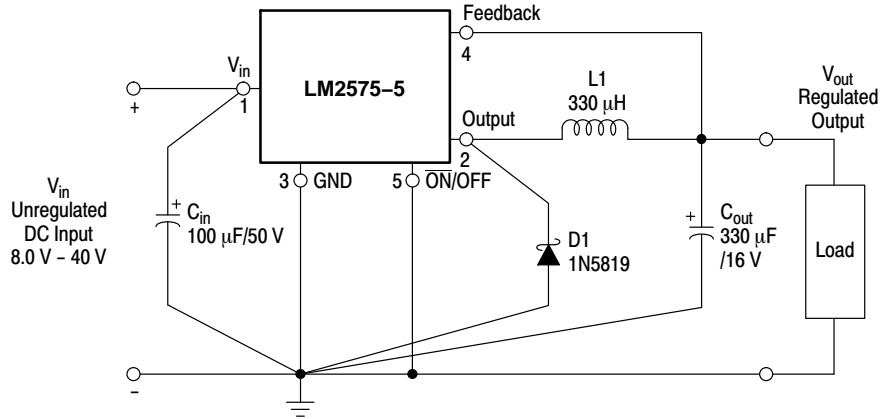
Feedback
4
$V_{in}$
+
1
LM2575−5
L1
330 μH
$V_{out}$
Regulated
Output
Output
2
3 GND
5 $\overline{ON}$/OFF
$V_{in}$
Unregulated
DC Input
8.0 V − 40 V
+
$C_{in}$
100 μF/50 V
D1
1N5819
+
$C_{out}$
330 μF
/16 V
Load
−